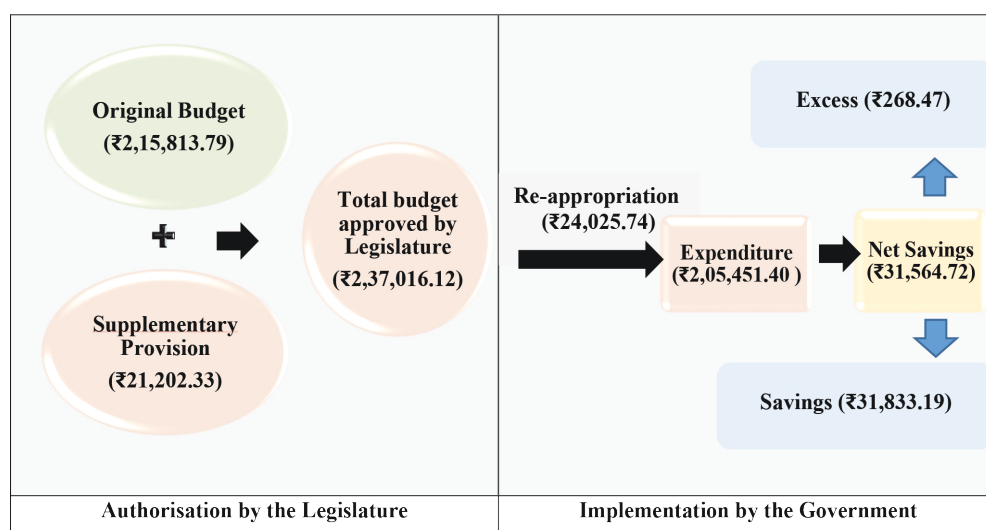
Original Budget
(₹2,15,813.79)

+

Supplementary Provision
(₹21,202.33)

Total budget approved by Legislature
(₹2,37,016.12)

Re-appropriation
(₹24,025.74)

Expenditure
(₹2,05,451.40 )

Net Savings
(₹31,564.72)

Excess (₹268.47)

Savings (₹31,833.19)

| Authorisation by the Legislature | Implementation by the Government |